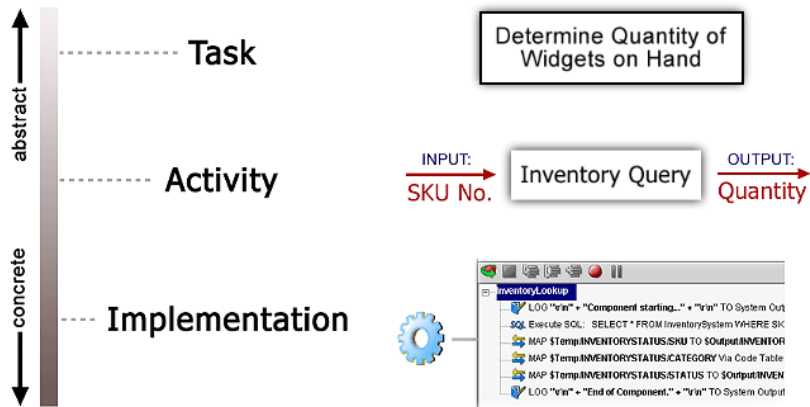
abstract

concrete

Task

Activity

Implementation

Determine Quantity of Widgets on Hand

INPUT:
SKU No.

Inventory Query

OUTPUT:
Quantity

InventoryLookup
LOG "\r\n" + "Component starting..." + "\r\n" TO System Output
SQL Execute SQL: SELECT * FROM InventorySystem WHERE SK
MAP $Temp/INVENTORYSTATUS/SKU TO $Output/INVENTOR
MAP $Temp/INVENTORYSTATUS/CATEGORY Via Code Table
MAP $Temp/INVENTORYSTATUS/STATUS TO $Output/INVEN
LOG "\r\n" + "End of Component." + "\r\n" TO System Output